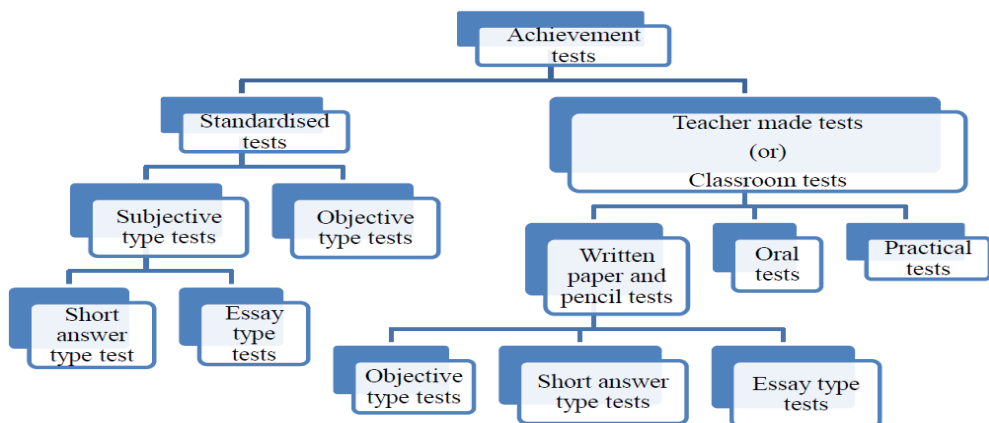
Achievement tests

Standardised tests

Teacher made tests (or) Classroom tests

Subjective type tests

Objective type tests

Written paper and pencil tests

Oral tests

Practical tests

Short answer type test

Essay type tests

Objective type tests

Short answer type tests

Essay type tests